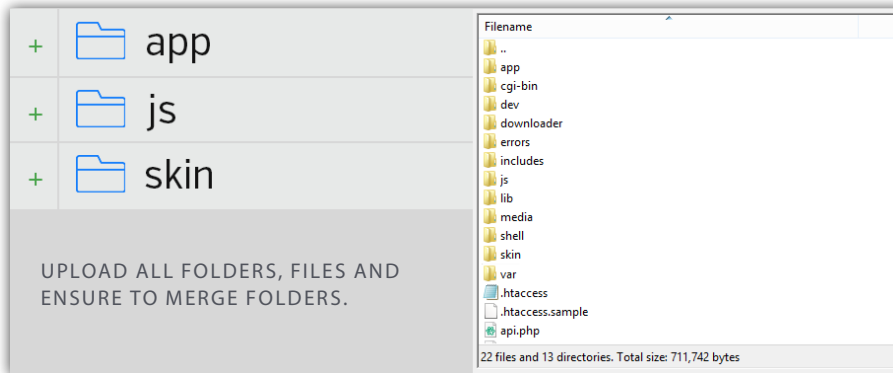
+ app
+ js
+ skin

UPLOAD ALL FOLDERS, FILES AND ENSURE TO MERGE FOLDERS.

Filename
..
app
cgi-bin
dev
downloader
errors
includes
js
lib
media
shell
skin
var
.htaccess
.htaccess.sample
api.php
22 files and 13 directories. Total size: 711,742 bytes